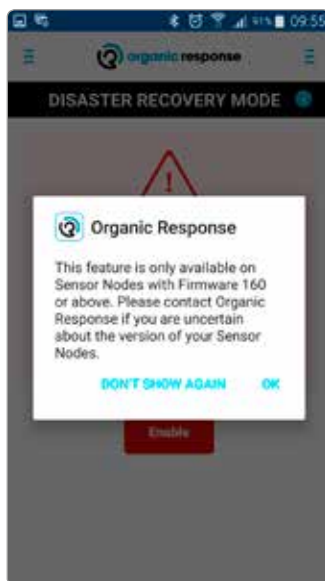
91% 09:55

organic response

DISASTER RECOVERY MODE

Organic Response

This feature is only available on Sensor Nodes with Firmware 160 or above. Please contact Organic Response if you are uncertain about the version of your Sensor Nodes.

DON'T SHOW AGAIN

OK

Enable